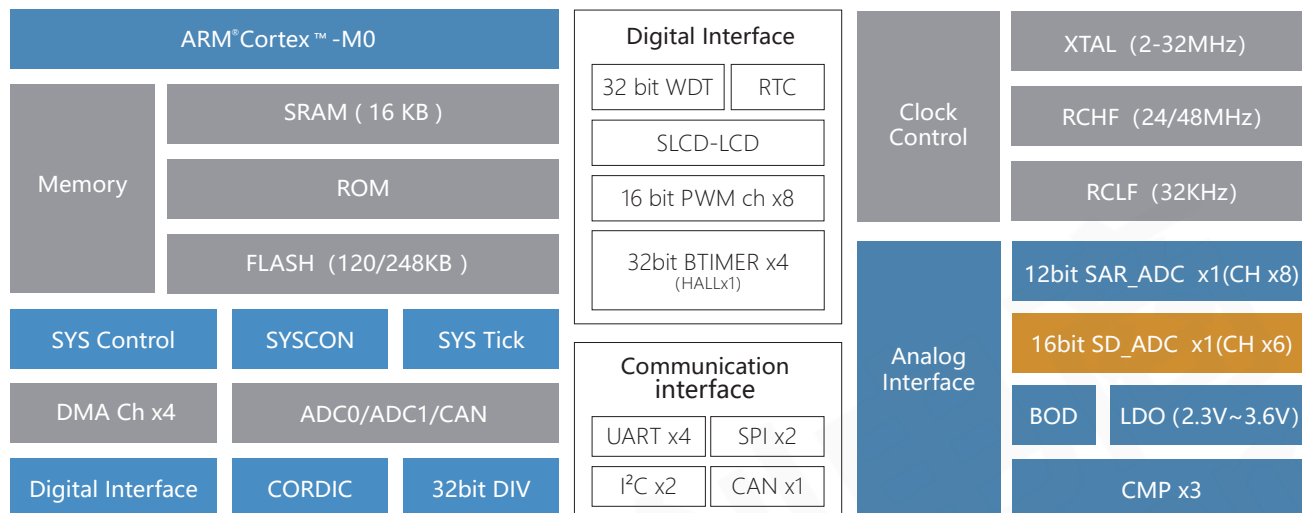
ARM®Cortex™-M0

Memory

SRAM ( 16 KB )

ROM

FLASH（120/248KB )

SYS Control

SYSCON

SYS Tick

DMA Ch x4

ADC0/ADC1/CAN

Digital Interface

CORDIC

32bit DIV

Digital Interface

32 bit WDT

RTC

SLCD-LCD

16 bit PWM ch x8

32bit BTIMER x4
(HALLx1)

Communication interface

UART x4

SPI x2

I$^2$C x2

CAN x1

Clock Control

XTAL（2-32MHz）

RCHF（24/48MHz）

RCLF（32KHz）

Analog Interface

12bit SAR_ADC x1(CH x8)

16bit SD_ADC x1(CH x6)

BOD

LDO (2.3V~3.6V)

CMP x3